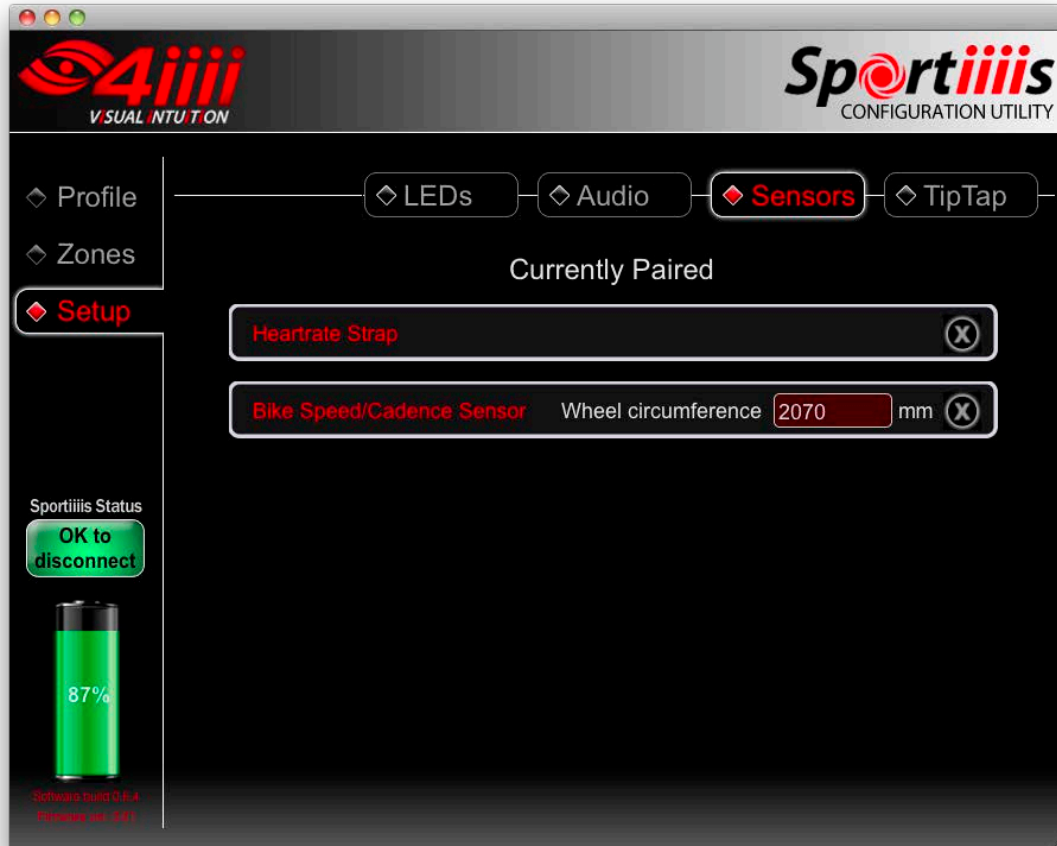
4iiii
VISUAL INTUITION

Sportiiiis
CONFIGURATION UTILITY

Profile
Zones
Setup

LEDs
Audio
Sensors
TipTap

Currently Paired

Heartrate Strap
X

Bike Speed/Cadence Sensor Wheel circumference 2070 mm
X

Sportiiiis Status
OK to disconnect

87%

Software build 0.6.4
Firmware ver. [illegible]